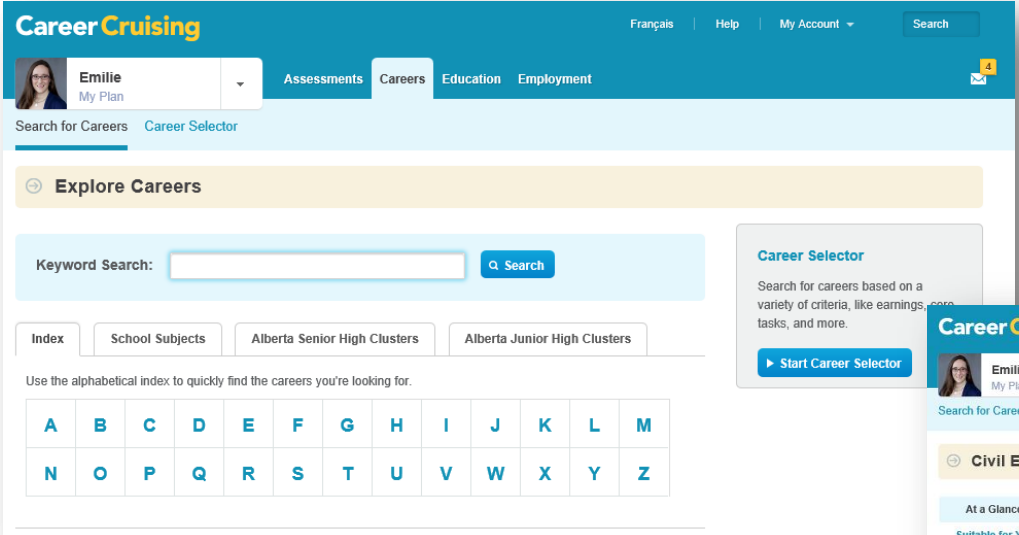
CareerCruising

Français | Help | My Account

Search

Emilie
My Plan

Assessments Careers Education Employment

4

Search for Careers Career Selector

Explore Careers

Keyword Search:

Search

Index School Subjects Alberta Senior High Clusters Alberta Junior High Clusters

Use the alphabetical index to quickly find the careers you're looking for.

| A | B | C | D | E | F | G | H | I | J | K | L | M |
|---|---|---|---|---|---|---|---|---|---|---|---|---|
| N | O | P | Q | R | S | T | U | V | W | X | Y | Z |

Career Selector

Search for careers based on a variety of criteria, like earnings, core tasks, and more.

Start Career Selector

CareerC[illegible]

Emili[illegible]
My Pla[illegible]

Search for Care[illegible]

Civil E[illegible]

At a Glanc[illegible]

Suitable for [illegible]